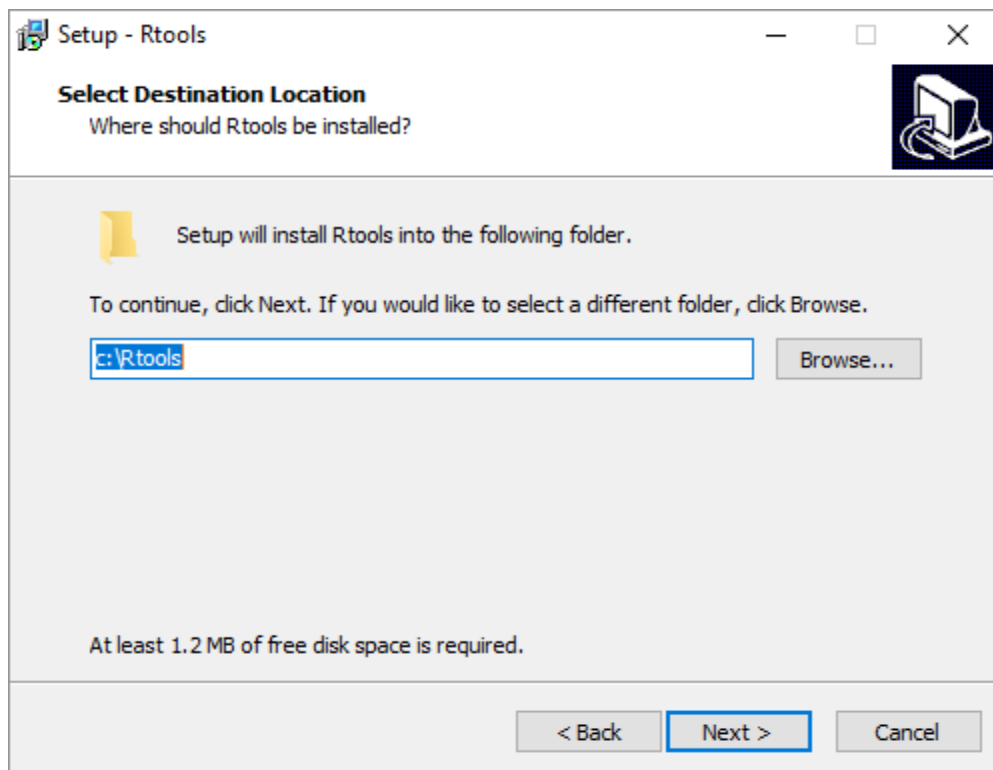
Setup - Rtools

Select Destination Location
Where should Rtools be installed?

Setup will install Rtools into the following folder.

To continue, click Next. If you would like to select a different folder, click Browse.

c:\Rtools

Browse...

At least 1.2 MB of free disk space is required.

< Back

Next >

Cancel